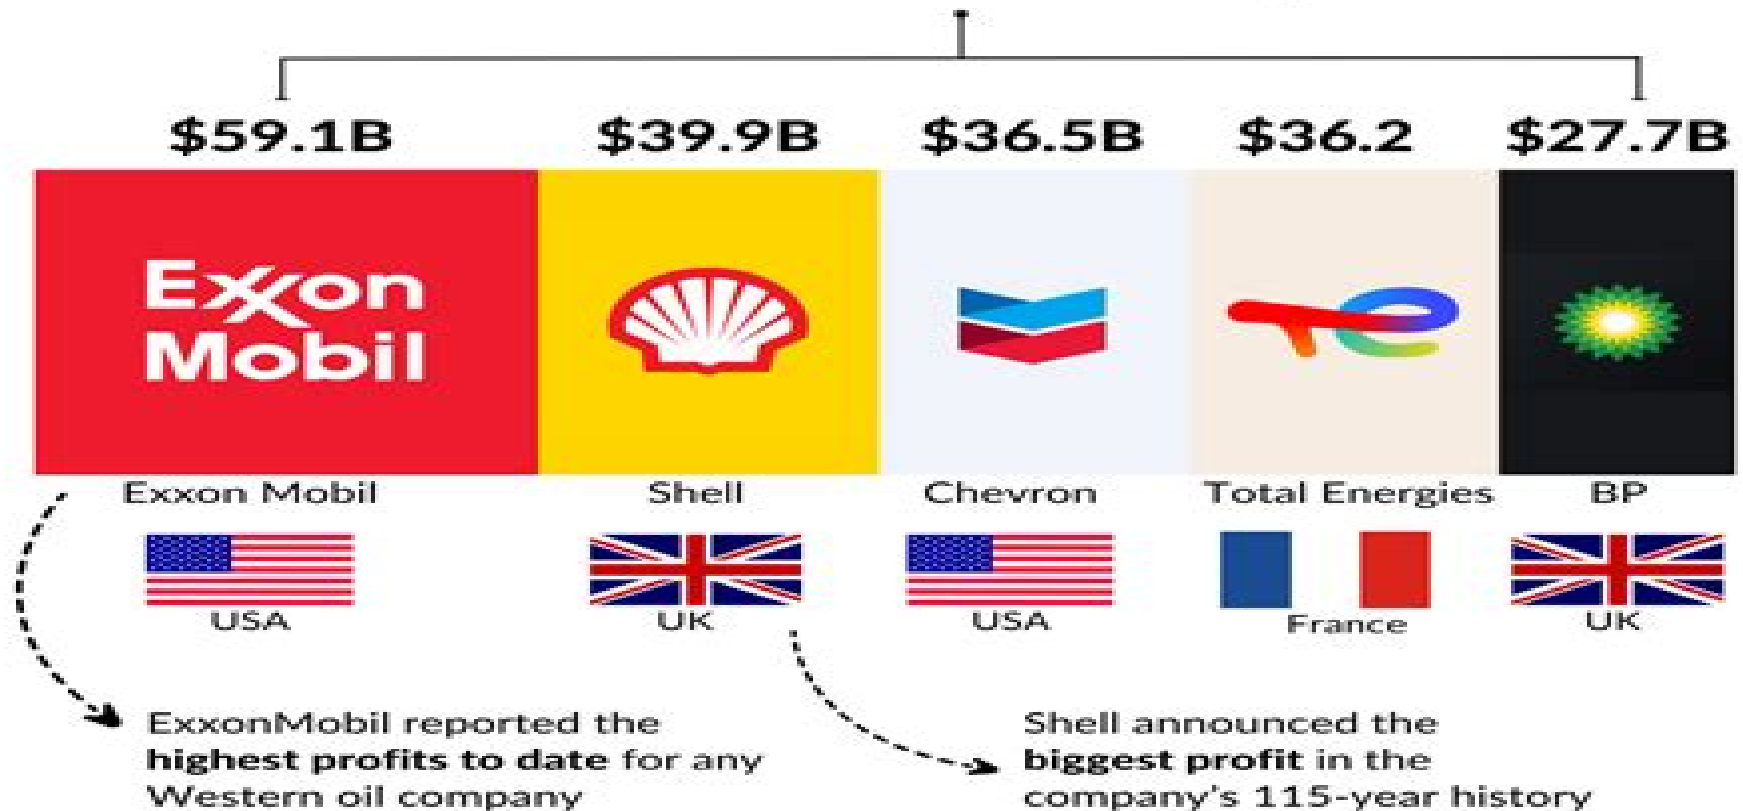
$59.1B $39.9B $36.5B $36.2 $27.7B

ExxonMobil

Exxon Mobil Shell Chevron Total Energies BP

USA UK USA France UK

ExxonMobil reported the **highest profits to date** for any Western oil company

Shell announced the **biggest profit** in the company's 115-year history